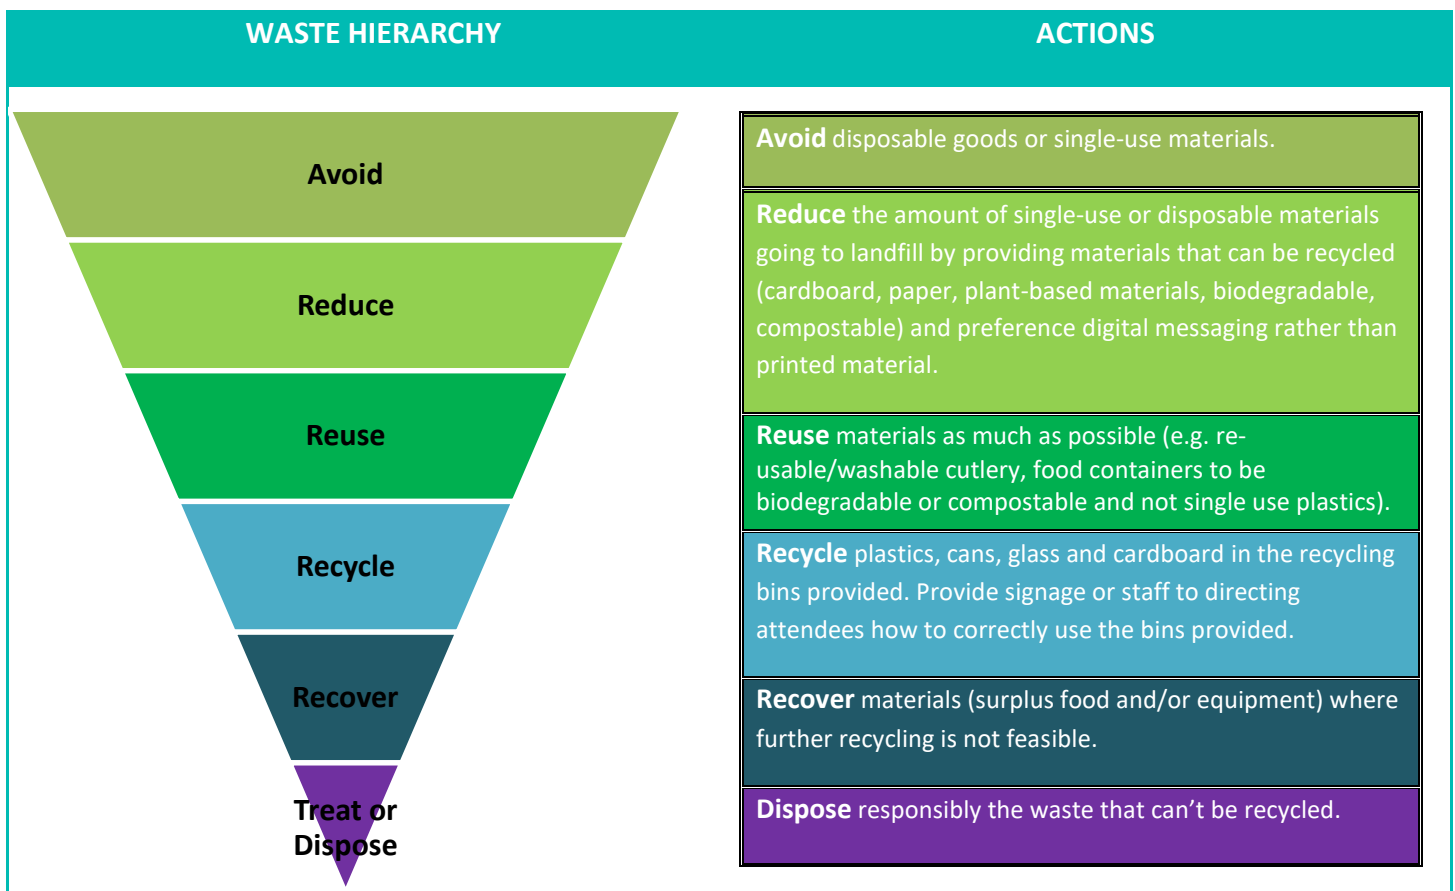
| WASTE HIERARCHY | ACTIONS |
|---|---|
| Avoid | **Avoid** disposable goods or single-use materials. |
| Reduce | **Reduce** the amount of single-use or disposable materials going to landfill by providing materials that can be recycled (cardboard, paper, plant-based materials, biodegradable, compostable) and preference digital messaging rather than printed material. |
| Reuse | **Reuse** materials as much as possible (e.g. re-usable/washable cutlery, food containers to be biodegradable or compostable and not single use plastics). |
| Recycle | **Recycle** plastics, cans, glass and cardboard in the recycling bins provided. Provide signage or staff to directing attendees how to correctly use the bins provided. |
| Recover | **Recover** materials (surplus food and/or equipment) where further recycling is not feasible. |
| Treat or Dispose | **Dispose** responsibly the waste that can't be recycled. |